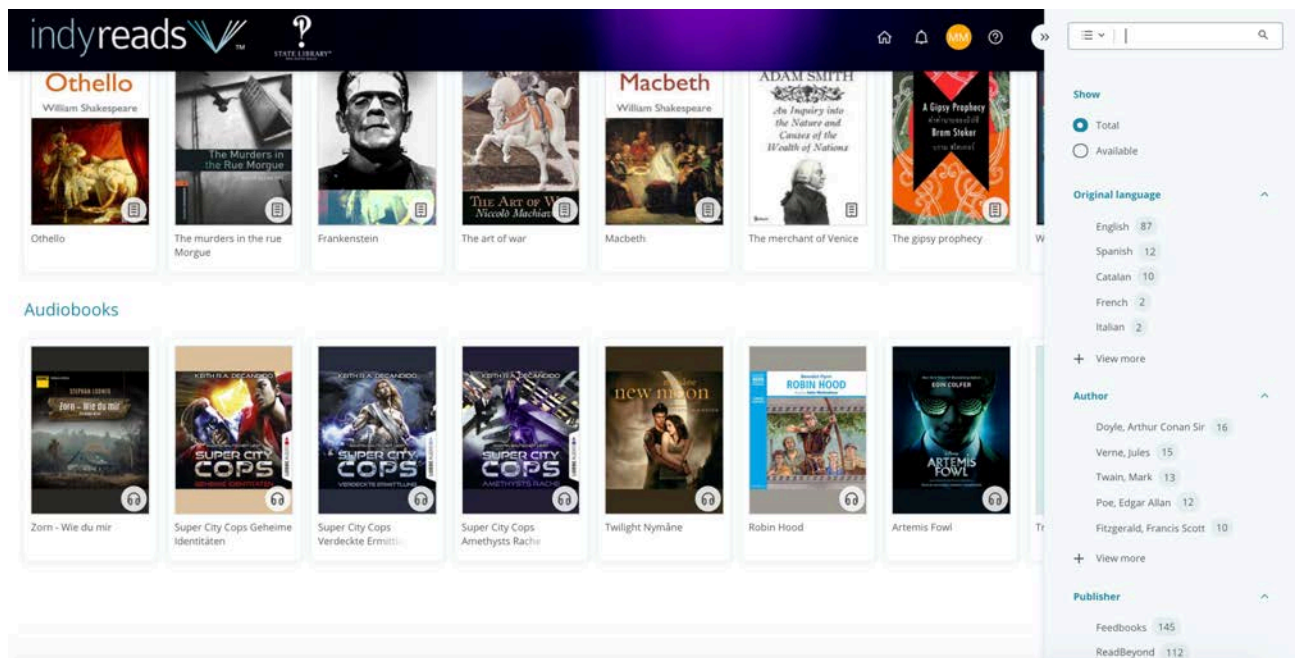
indyreads™ STATE LIBRARY

MM

Othello
William Shakespeare
Othello

The Murders in the Rue Morgue
The murders in the rue Morgue

Frankenstein

The Art of War
Niccolò Machiavelli
The art of war

Macbeth
William Shakespeare
Macbeth

ADAM SMITH
An Inquiry into the Nature and Causes of the Wealth of Nations
The merchant of Venice

A Gipsy Prophecy
Bram Stoker
The gipsy prophecy

W

Audiobooks

STEPHAN LUDWIG
Zorn - Wie du mir
Zorn - Wie du mir

KEITH R.A. DECANDIDO
SUPER CITY COPS
GEHEIME IDENTITÄTEN
Super City Cops Geheime Identitäten

KEITH R.A. DECANDIDO
SUPER CITY COPS
VERDECKTE ERMITTLUNG
Super City Cops Verdeckte Ermittl

KEITH R.A. DECANDIDO
SUPER CITY COPS
AMETHYSTS RACHE
Super City Cops Amethysts Rache

new moon
Twilight Nymåne

ROBIN HOOD
Robin Hood

EOIN COLFER
ARTEMIS FOWL
Artemis Fowl

Tr

Show
Total
Available

Original language
English 87
Spanish 12
Catalan 10
French 2
Italian 2
+ View more

Author
Doyle, Arthur Conan Sir 16
Verne, Jules 15
Twain, Mark 13
Poe, Edgar Allan 12
Fitzgerald, Francis Scott 10
+ View more

Publisher
Feedbooks 145
ReadBeyond 112